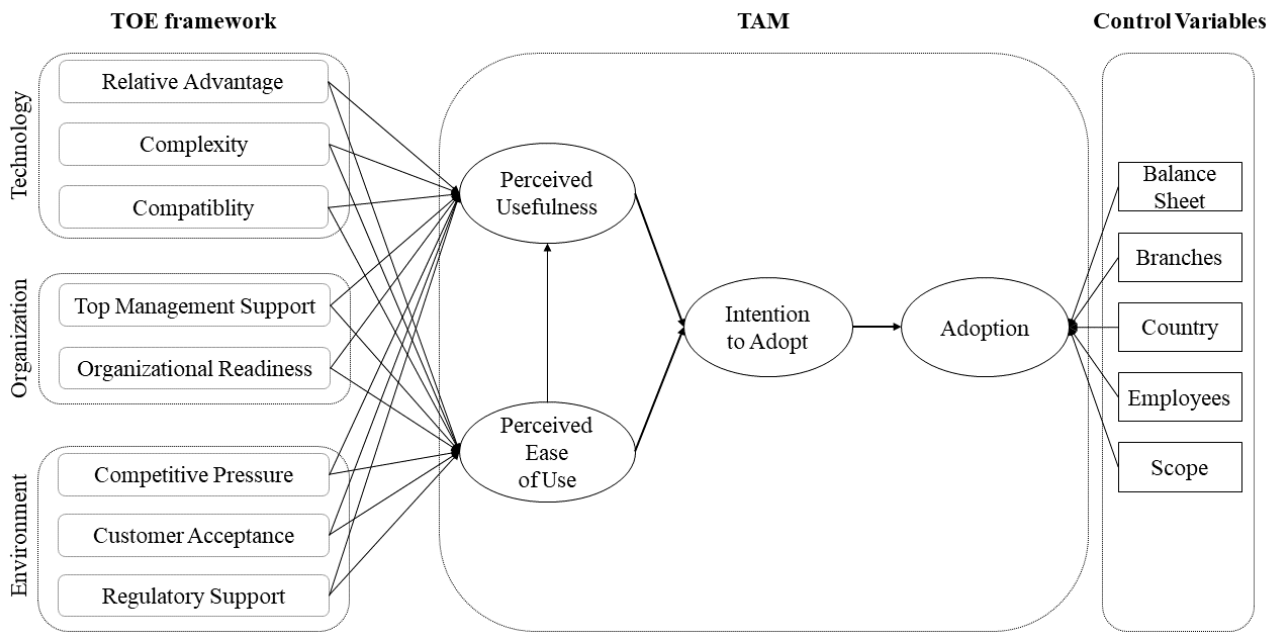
TOE framework

TAM

Control Variables

Technology

Relative Advantage

Complexity

Compatiblity

Organization

Top Management Support

Organizational Readiness

Environment

Competitive Pressure

Customer Acceptance

Regulatory Support

Perceived Usefulness

Perceived Ease of Use

Intention to Adopt

Adoption

Balance Sheet

Branches

Country

Employees

Scope